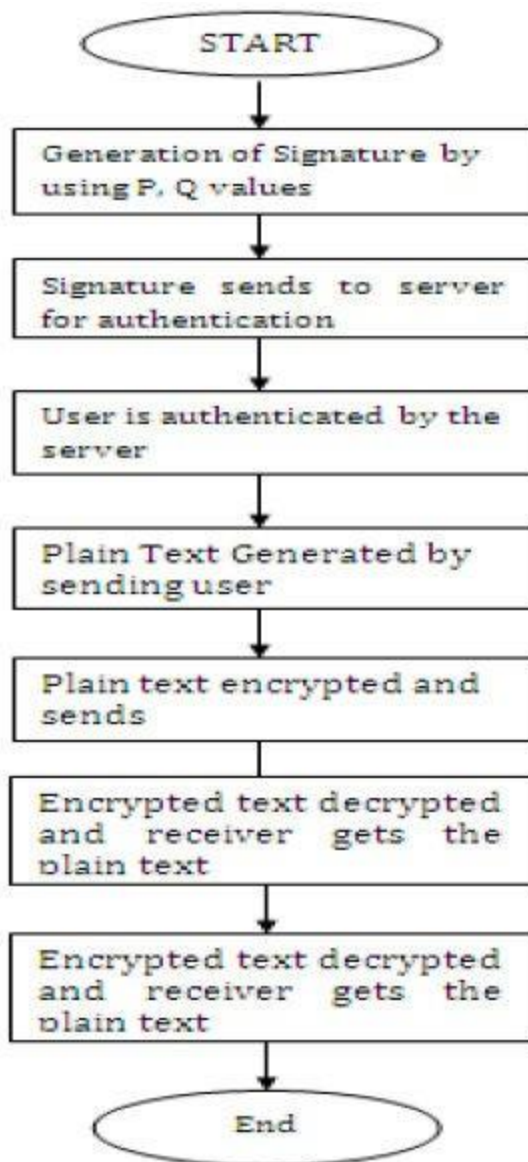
START

Generation of Signature by using P, Q values

Signature sends to server for authentication

User is authenticated by the server

Plain Text Generated by sending user

Plain text encrypted and sends

Encrypted text decrypted and receiver gets the plain text

Encrypted text decrypted and receiver gets the plain text

End